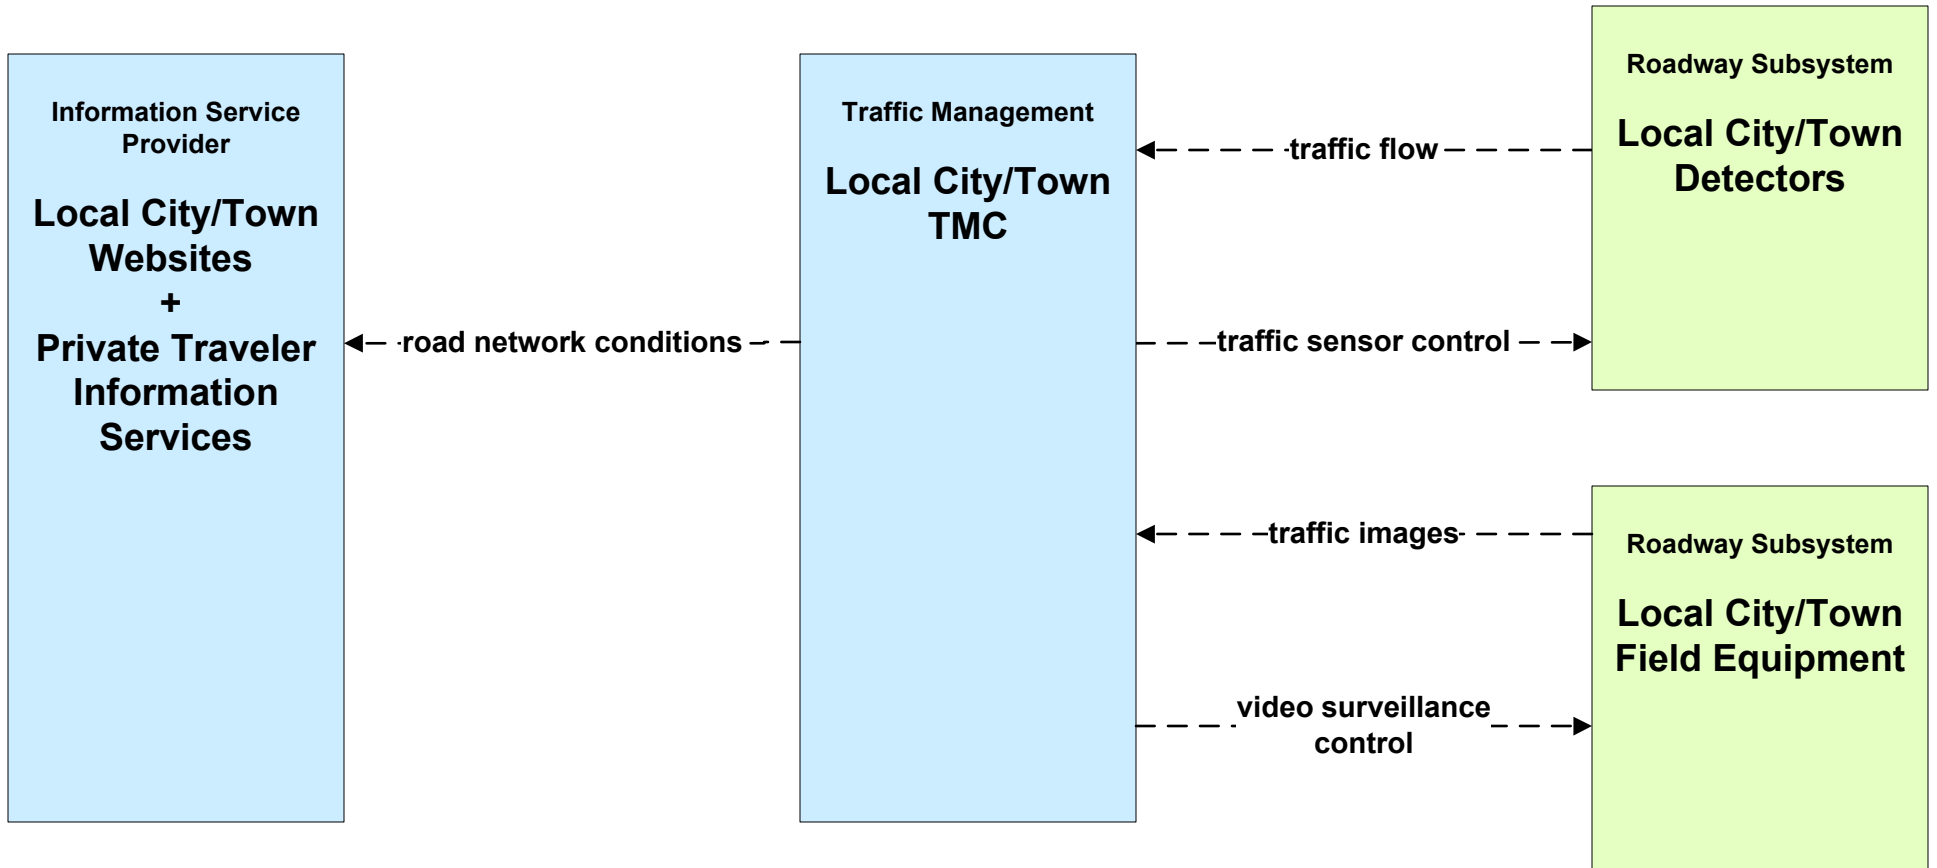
Information Service Provider

Local City/Town Websites
+
Private Traveler Information Services

road network conditions

Traffic Management

Local City/Town TMC

traffic flow

traffic sensor control

traffic images

video surveillance control

Roadway Subsystem

Local City/Town Detectors

Roadway Subsystem

Local City/Town Field Equipment